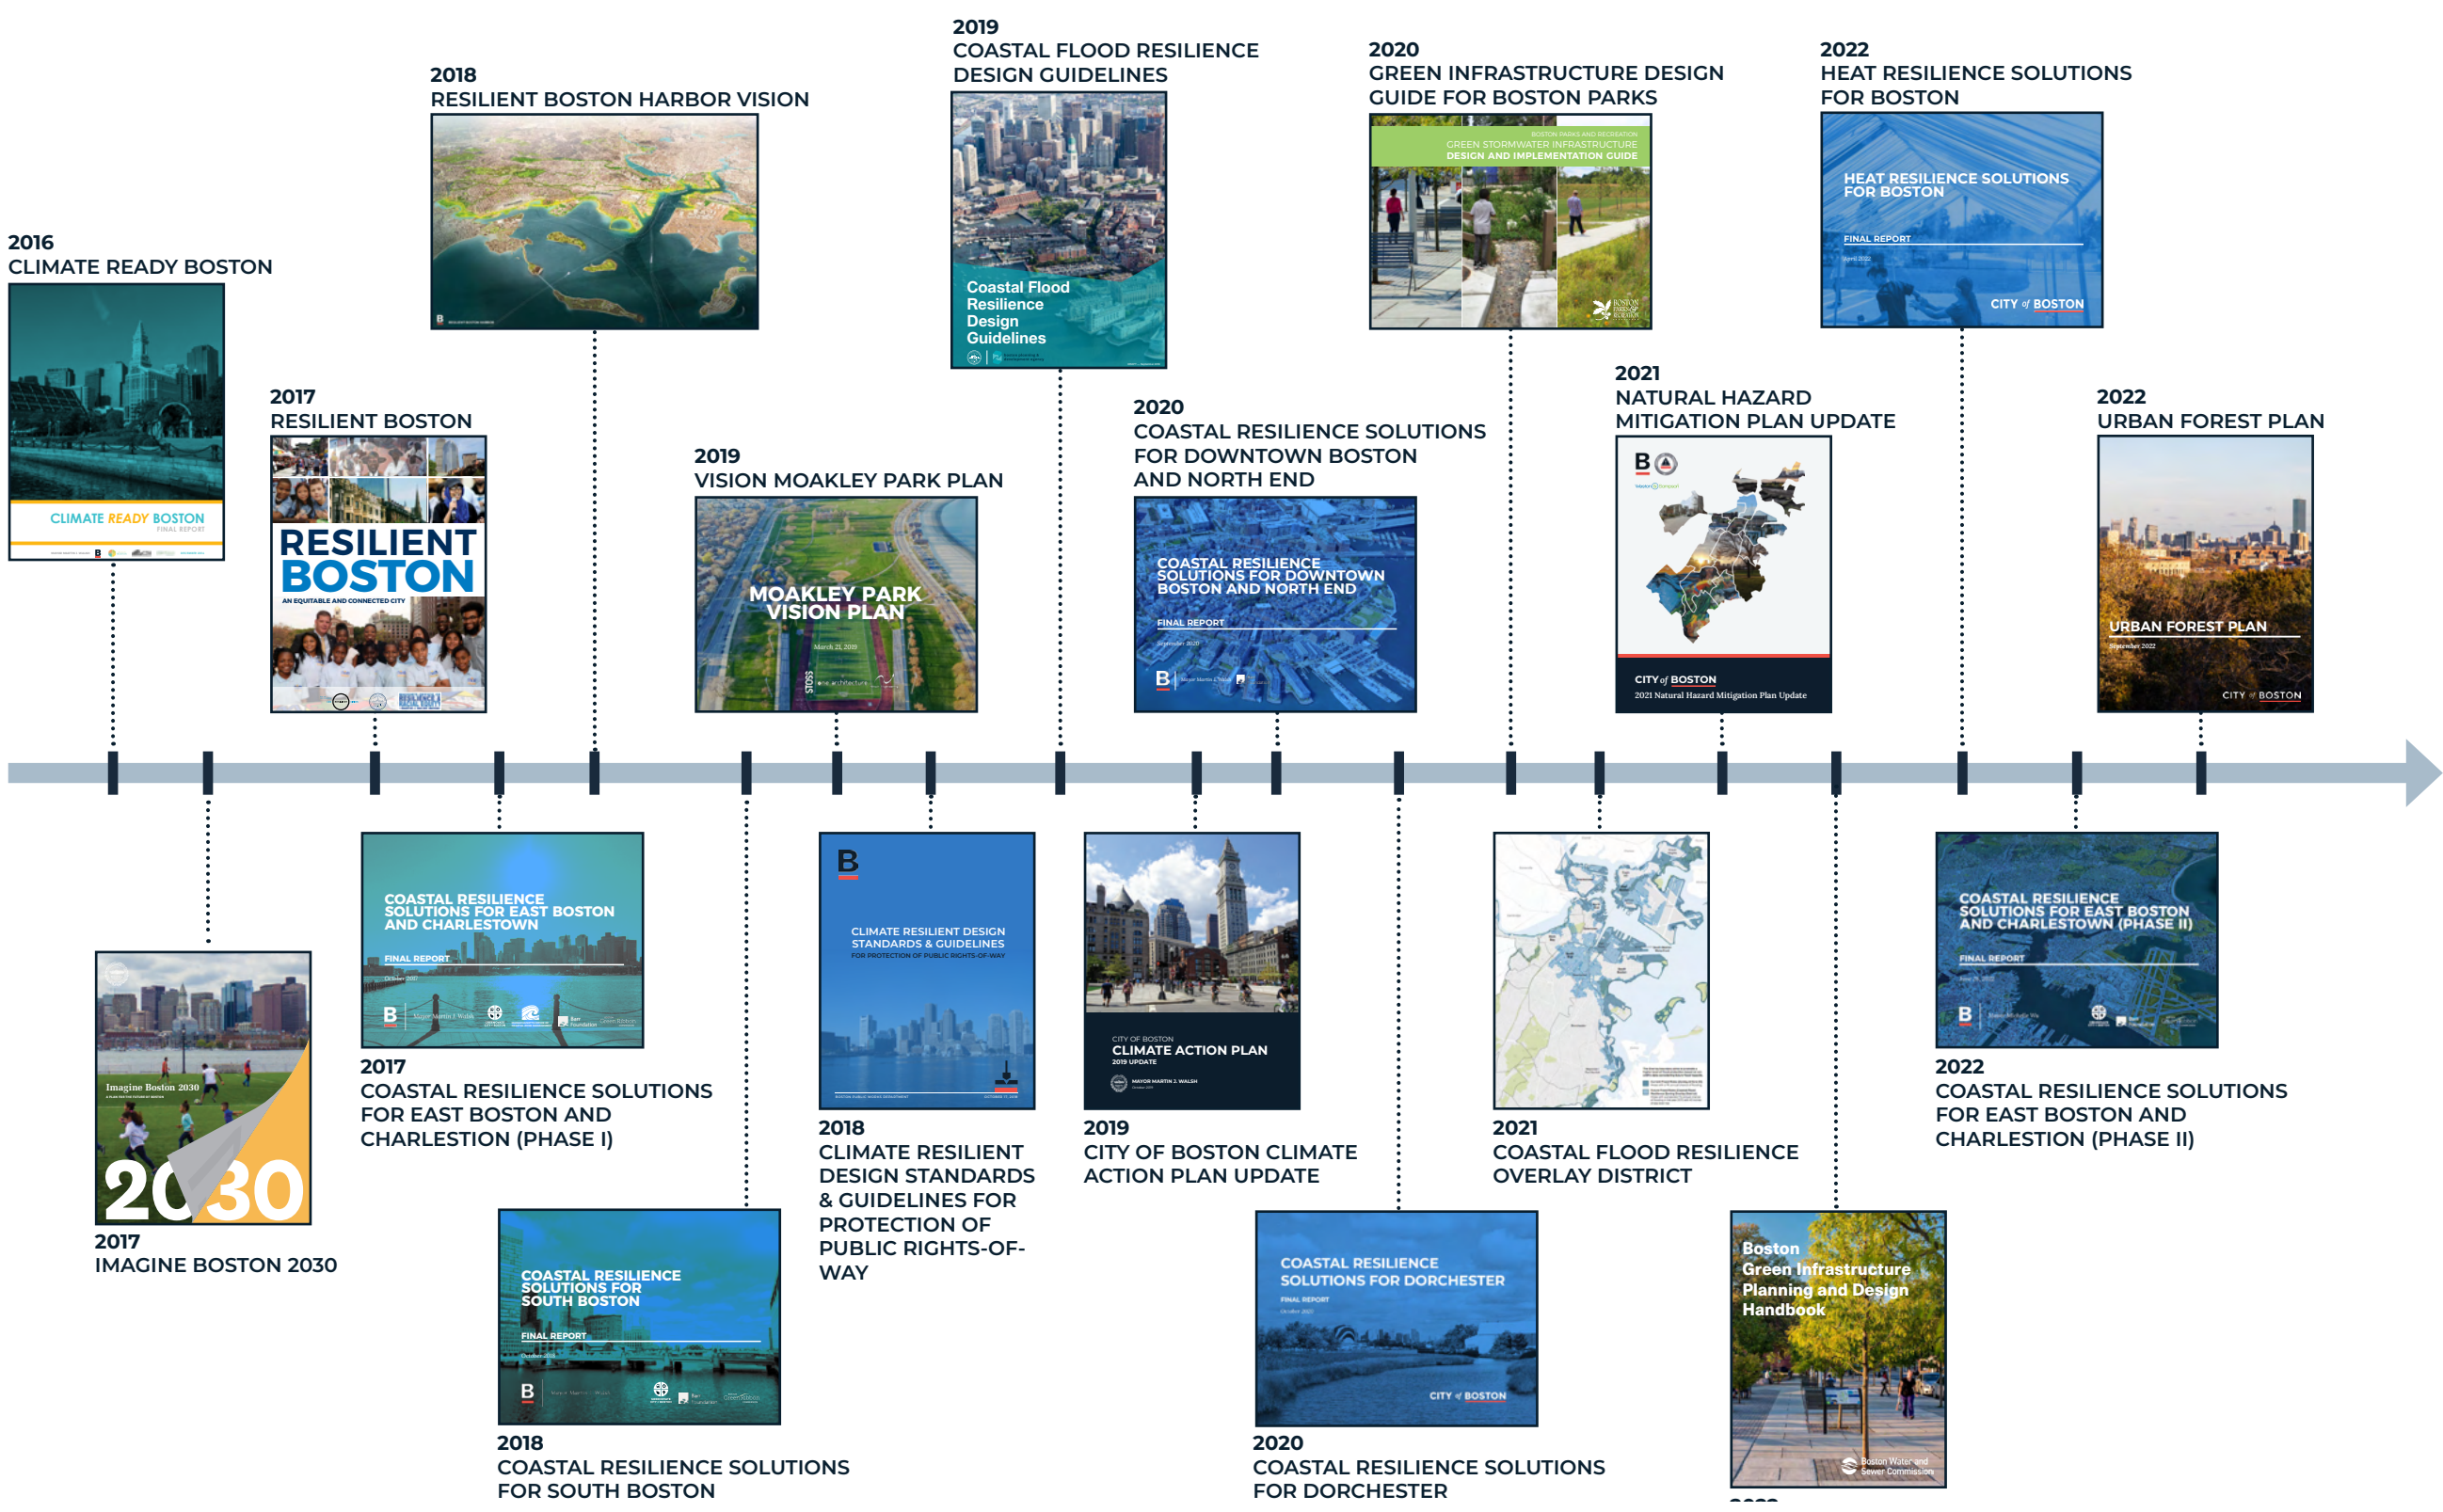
2016
CLIMATE READY BOSTON

CLIMATE READY BOSTON
FINAL REPORT

2017
RESILIENT BOSTON

RESILIENT BOSTON
AN EQUITABLE AND CONNECTED CITY

2018
RESILIENT BOSTON HARBOR VISION

2019
VISION MOAKLEY PARK PLAN

MOAKLEY PARK VISION PLAN

2019
COASTAL FLOOD RESILIENCE DESIGN GUIDELINES

Coastal Flood Resilience Design Guidelines

2020
COASTAL RESILIENCE SOLUTIONS FOR DOWNTOWN BOSTON AND NORTH END

COASTAL RESILIENCE SOLUTIONS FOR DOWNTOWN BOSTON AND NORTH END
FINAL REPORT

2020
GREEN INFRASTRUCTURE DESIGN GUIDE FOR BOSTON PARKS

BOSTON PARKS AND RECREATION
GREEN STORMWATER INFRASTRUCTURE DESIGN AND IMPLEMENTATION GUIDE

2021
NATURAL HAZARD MITIGATION PLAN UPDATE

CITY of BOSTON
2021 Natural Hazard Mitigation Plan Update

2022
HEAT RESILIENCE SOLUTIONS FOR BOSTON

HEAT RESILIENCE SOLUTIONS FOR BOSTON
FINAL REPORT
CITY of BOSTON

2022
URBAN FOREST PLAN

URBAN FOREST PLAN
September 2022
CITY of BOSTON

Imagine Boston 2030
2030
2017
IMAGINE BOSTON 2030

COASTAL RESILIENCE SOLUTIONS FOR EAST BOSTON AND CHARLESTOWN
FINAL REPORT
2017
COASTAL RESILIENCE SOLUTIONS FOR EAST BOSTON AND CHARLESTION (PHASE I)

COASTAL RESILIENCE SOLUTIONS FOR SOUTH BOSTON
FINAL REPORT
2018
COASTAL RESILIENCE SOLUTIONS FOR SOUTH BOSTON

B
CLIMATE RESILIENT DESIGN STANDARDS & GUIDELINES
FOR PROTECTION OF PUBLIC RIGHTS-OF-WAY
2018
CLIMATE RESILIENT DESIGN STANDARDS & GUIDELINES FOR PROTECTION OF PUBLIC RIGHTS-OF-WAY

CITY OF BOSTON
CLIMATE ACTION PLAN
2019 UPDATE
MAYOR MARTIN J. WALSH
2019
CITY OF BOSTON CLIMATE ACTION PLAN UPDATE

COASTAL RESILIENCE SOLUTIONS FOR DORCHESTER
FINAL REPORT
CITY of BOSTON
2020
COASTAL RESILIENCE SOLUTIONS FOR DORCHESTER

2021
COASTAL FLOOD RESILIENCE OVERLAY DISTRICT

Boston Green Infrastructure Planning and Design Handbook
Boston Water and Sewer Commission

COASTAL RESILIENCE SOLUTIONS FOR EAST BOSTON AND CHARLESTOWN (PHASE II)
FINAL REPORT
2022
COASTAL RESILIENCE SOLUTIONS FOR EAST BOSTON AND CHARLESTION (PHASE II)